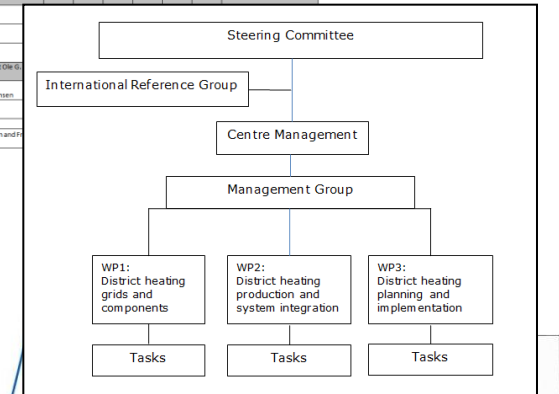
Steering Committee

International Reference Group

Centre Management

Management Group

WP1:
District heating grids and components

WP2:
District heating production and system integration

WP3:
District heating planning and implementation

Tasks

Tasks

Tasks

t Ole G

nsen

n and Fr